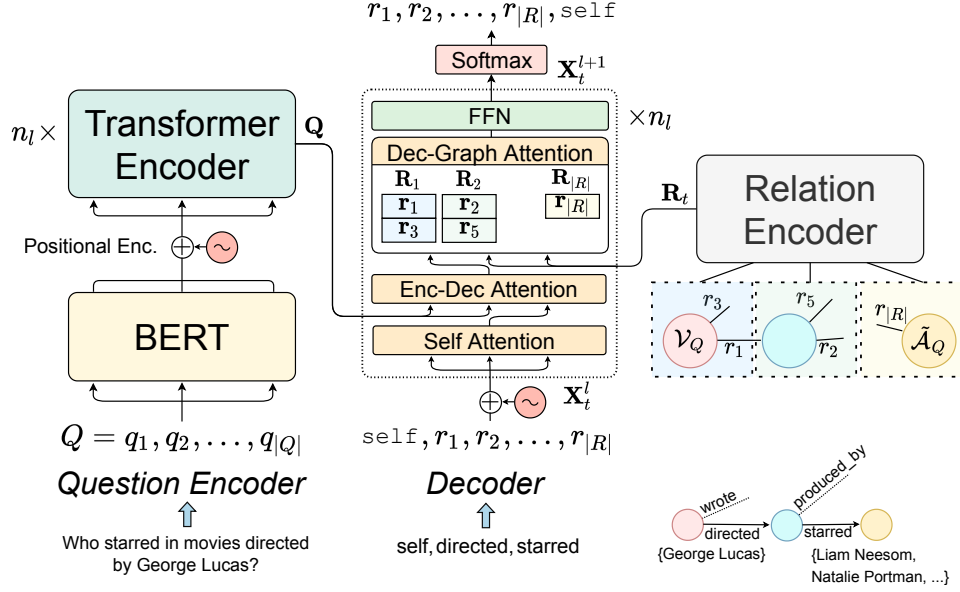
$r_1, r_2, \ldots, r_{|R|}, \texttt{self}$

Softmax $\mathbf{X}_t^{l+1}$

$n_l \times$

Transformer Encoder

$\mathbf{Q}$

FFN

$\times n_l$

Dec-Graph Attention

$\mathbf{R}_1$ $\mathbf{R}_2$ $\mathbf{R}_{|R|}$

$\mathbf{r}_1$ $\mathbf{r}_2$ $\mathbf{r}_{|R|}$

$\mathbf{r}_3$ $\mathbf{r}_5$

$\mathbf{R}_t$

Relation Encoder

Positional Enc.

Enc-Dec Attention

BERT

Self Attention

$r_3$ $r_5$ $r_{|R|}$

$\mathcal{V}_Q$ $r_1$ $r_2$ $\tilde{\mathcal{A}}_Q$

$\mathbf{X}_t^l$

$Q = q_1, q_2, \ldots, q_{|Q|}$

$\texttt{self}, r_1, r_2, \ldots, r_{|R|}$

Question Encoder

Decoder

Who starred in movies directed by George Lucas?

self, directed, starred

wrote

produced_by

directed

starred

{George Lucas}

{Liam Neesom, Natalie Portman, ...}